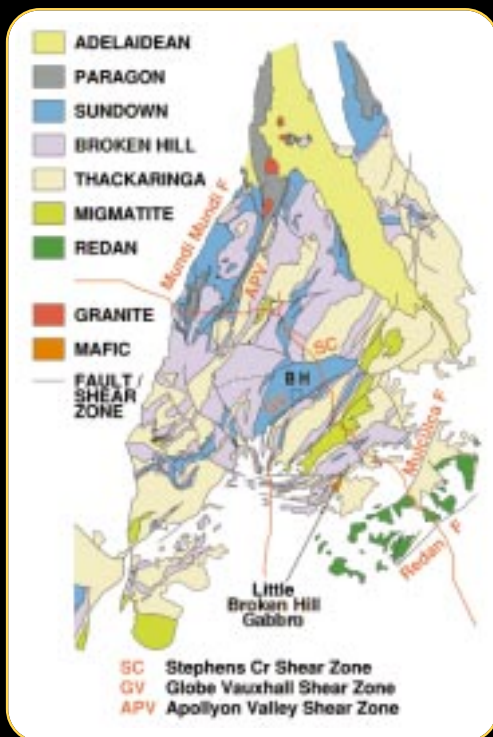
ADELAIDEAN
PARAGON
SUNDOWN
BROKEN HILL
THACKARINGA
MIGMATITE
REDAN

GRANITE
MAFIC
FAULT / SHEAR ZONE

Mundi Mundi F
APV
SC
BH
Mulculca F
Redan F
Little Broken Hill Gabbro

SC Stephens Cr Shear Zone
GV Globe Vauxhall Shear Zone
APV Apollyon Valley Shear Zone